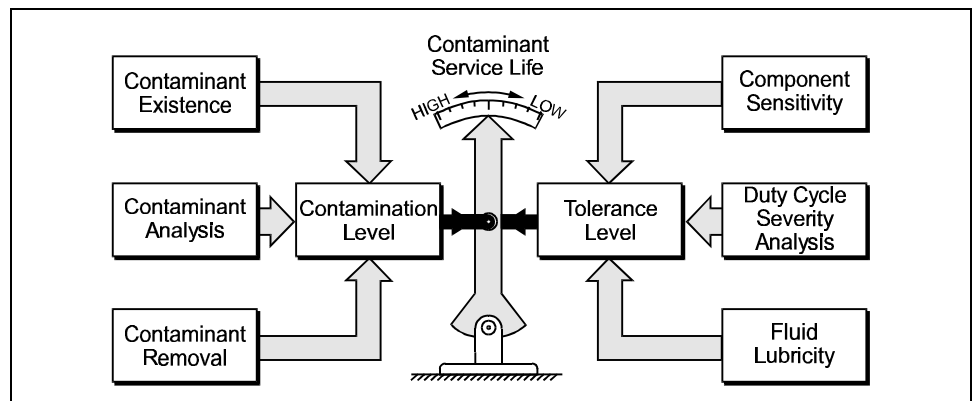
Contaminant Service Life

HIGH

LOW

Contaminant Existence

Contaminant Analysis

Contaminant Removal

Contamination Level

Tolerance Level

Component Sensitivity

Duty Cycle Severity Analysis

Fluid Lubricity